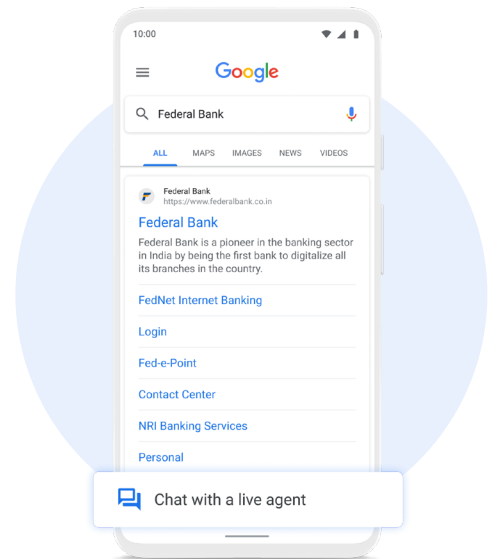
10:00

Google

Federal Bank

ALL MAPS IMAGES NEWS VIDEOS

Federal Bank
https://www.federalbank.co.in

Federal Bank

Federal Bank is a pioneer in the banking sector in India by being the first bank to digitalize all its branches in the country.

FedNet Internet Banking

Login

Fed-e-Point

Contact Center

NRI Banking Services

Personal

Chat with a live agent